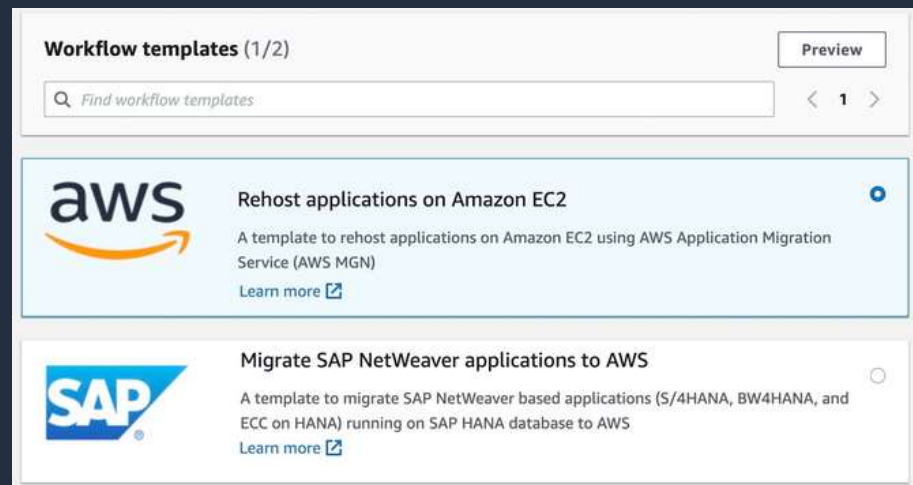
Workflow templates (1/2)

Preview

Find workflow templates

< 1 >

aws

Rehost applications on Amazon EC2

A template to rehost applications on Amazon EC2 using AWS Application Migration Service (AWS MGN)

Learn more

SAP

Migrate SAP NetWeaver applications to AWS

A template to migrate SAP NetWeaver based applications (S/4HANA, BW4HANA, and ECC on HANA) running on SAP HANA database to AWS

Learn more